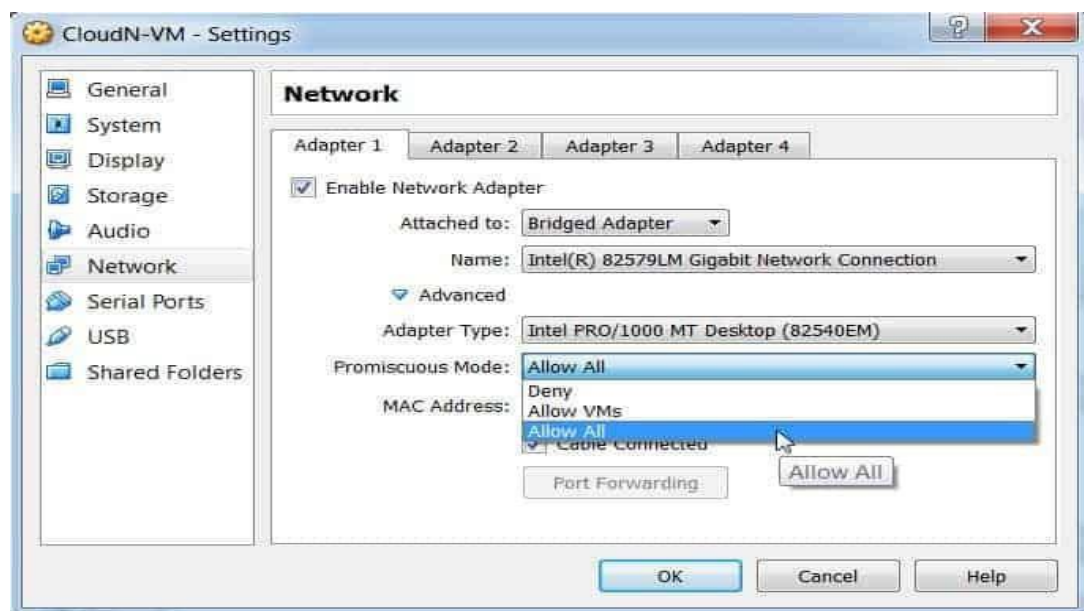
CloudN-VM - Settings

?

X

General
System
Display
Storage
Audio
Network
Serial Ports
USB
Shared Folders

Network

Adapter 1 | Adapter 2 | Adapter 3 | Adapter 4

Enable Network Adapter

Attached to: Bridged Adapter

Name: Intel(R) 82579LM Gigabit Network Connection

Advanced

Adapter Type: Intel PRO/1000 MT Desktop (82540EM)

Promiscuous Mode: Allow All

MAC Address:

Deny
Allow VMs
Allow All

Cable Connected

Allow All

Port Forwarding

OK

Cancel

Help